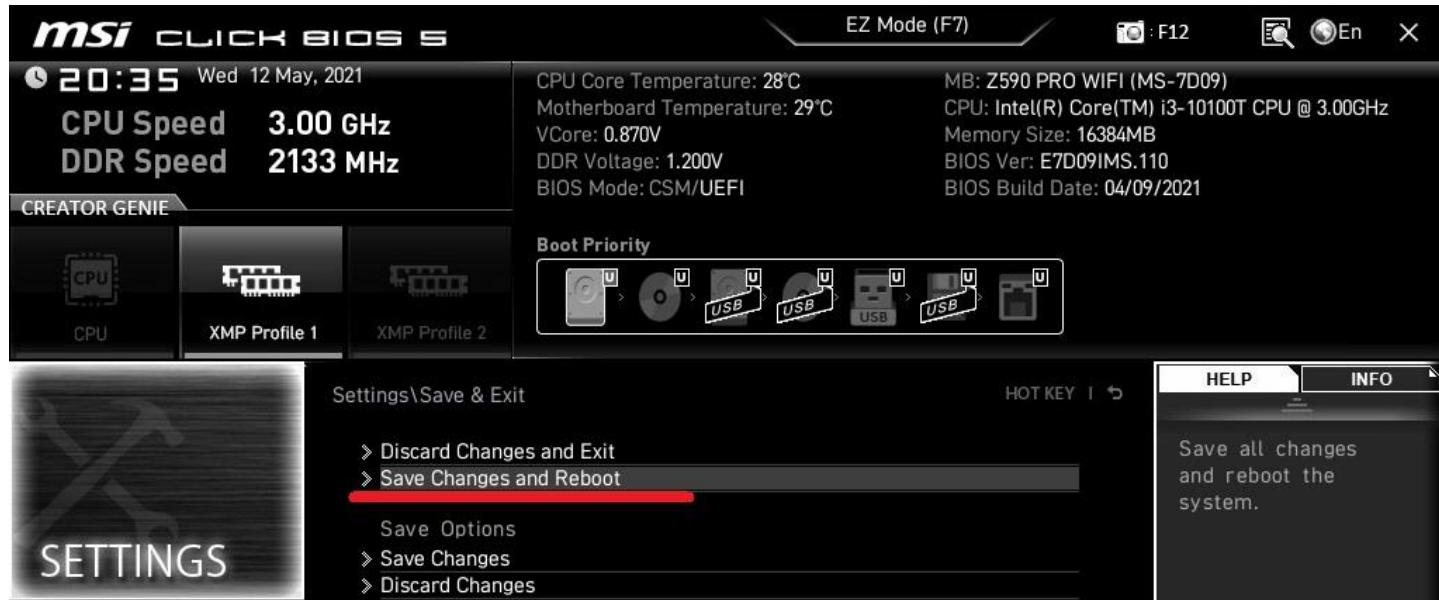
msi CLICK BIOS 5

EZ Mode (F7)

: F12

En

20:35 Wed 12 May, 2021

CPU Speed 3.00 GHz

DDR Speed 2133 MHz

CPU Core Temperature: 28°C
Motherboard Temperature: 29°C
VCore: 0.870V
DDR Voltage: 1.200V
BIOS Mode: CSM/UEFI

MB: Z590 PRO WIFI (MS-7D09)
CPU: Intel(R) Core(TM) i3-10100T CPU @ 3.00GHz
Memory Size: 16384MB
BIOS Ver: E7D09IMS.110
BIOS Build Date: 04/09/2021

CREATOR GENIE

CPU

CPU

XMP Profile 1

XMP Profile 2

Boot Priority

U U U U U U U

USB USB USB USB

SETTINGS

Settings\Save & Exit

HOT KEY | ↶

> Discard Changes and Exit
> Save Changes and Reboot

Save Options
> Save Changes
> Discard Changes

HELP

INFO

Save all changes and reboot the system.